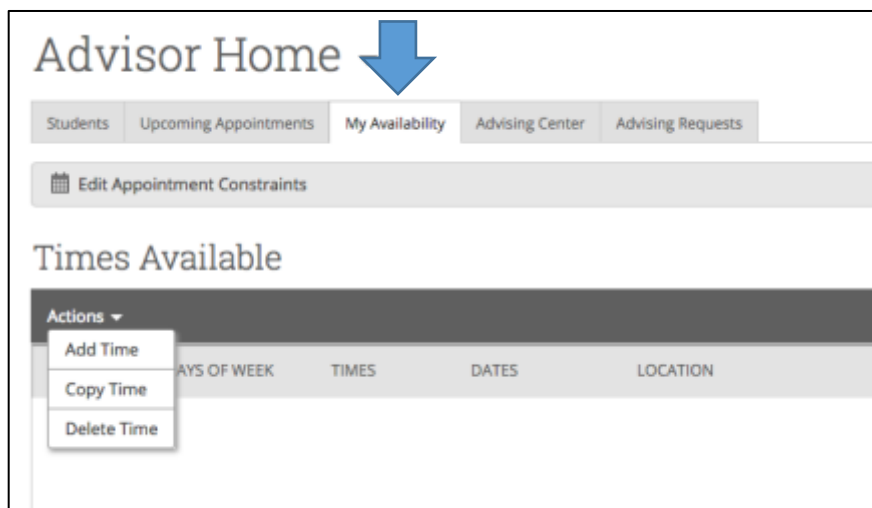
Advisor Home

Students | Upcoming Appointments | My Availability | Advising Center | Advising Requests

Edit Appointment Constraints

Times Available

Actions ▾

Add Time

Copy Time

Delete Time

AYS OF WEEK | TIMES | DATES | LOCATION